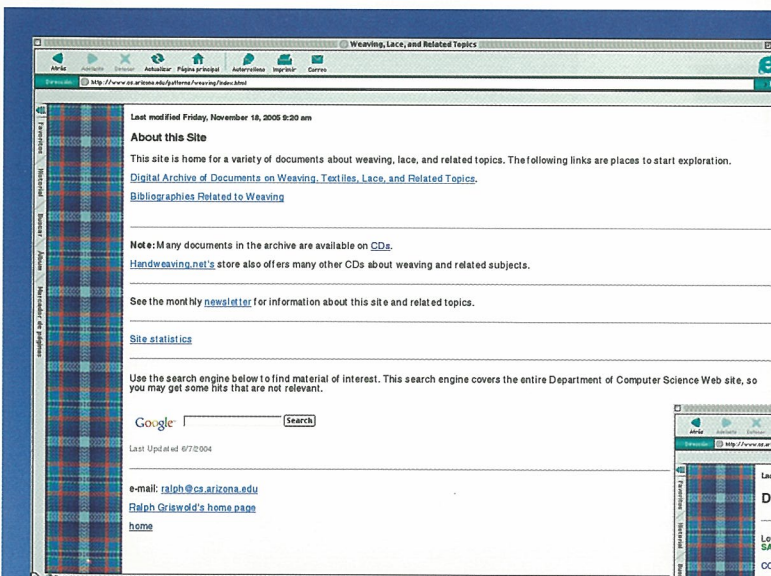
Weaving, Lace, and Related Topics

Atrás Adelante Detener Actualizar Página principal Autorrelleno Imprimir Correo

Dirección: http://www.cs.arizona.edu/patterns/weaving/index.html

Favoritos Historial Buscar Álbum Marcador de páginas

Last modified Friday, November 18, 2005 9:20 am

About this Site

This site is home for a variety of documents about weaving, lace, and related topics. The following links are places to start exploration.

Digital Archive of Documents on Weaving, Textiles, Lace, and Related Topics.

Bibliographies Related to Weaving

Note: Many documents in the archive are available on CDs.

Handweaving.net's store also offers many other CDs about weaving and related subjects.

See the monthly newsletter for information about this site and related topics.

Site statistics

Use the search engine below to find material of interest. This search engine covers the entire Department of Computer Science Web site, so you may get some hits that are not relevant.

Google Search

Last Updated 6/7/2004

e-mail: ralph@cs.arizona.edu

Ralph Griswold's home page

home

Atrás Adelante Detener

Dirección: http://www.cs.ar

Favoritos Historial Bus

La

D

Lo
SA

CO